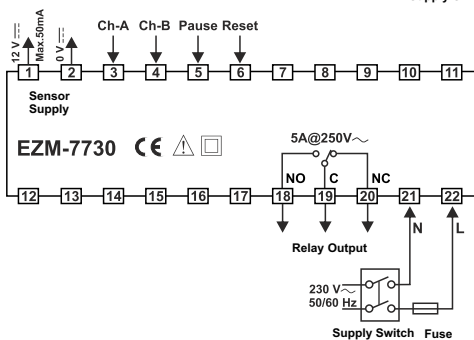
Supply

12 V ⎓ Max. 50mA
0 V ⎓
Ch-A
Ch-B
Pause
Reset

1
2
3
4
5
6
7
8
9
10
11

Sensor Supply

EZM-7730 CE ⚠ □

5A@250V∼

NO
C
NC

12
13
14
15
16
17
18
19
20
21
22

Relay Output

N
L

230 V∼
50/60 Hz

Supply Switch
Fuse